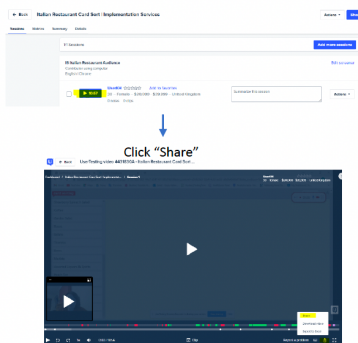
← Back Italian Restaurant Card Sort - Implementation Services

Actions

Sessions Notes Summary Details

1 Sessions

Add more sessions

Italian Restaurant Audience

Edit audience

▶ PLAY

Actions

Click "Share"

UserTesting video #4410554 - Italian Restaurant Card Sort

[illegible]